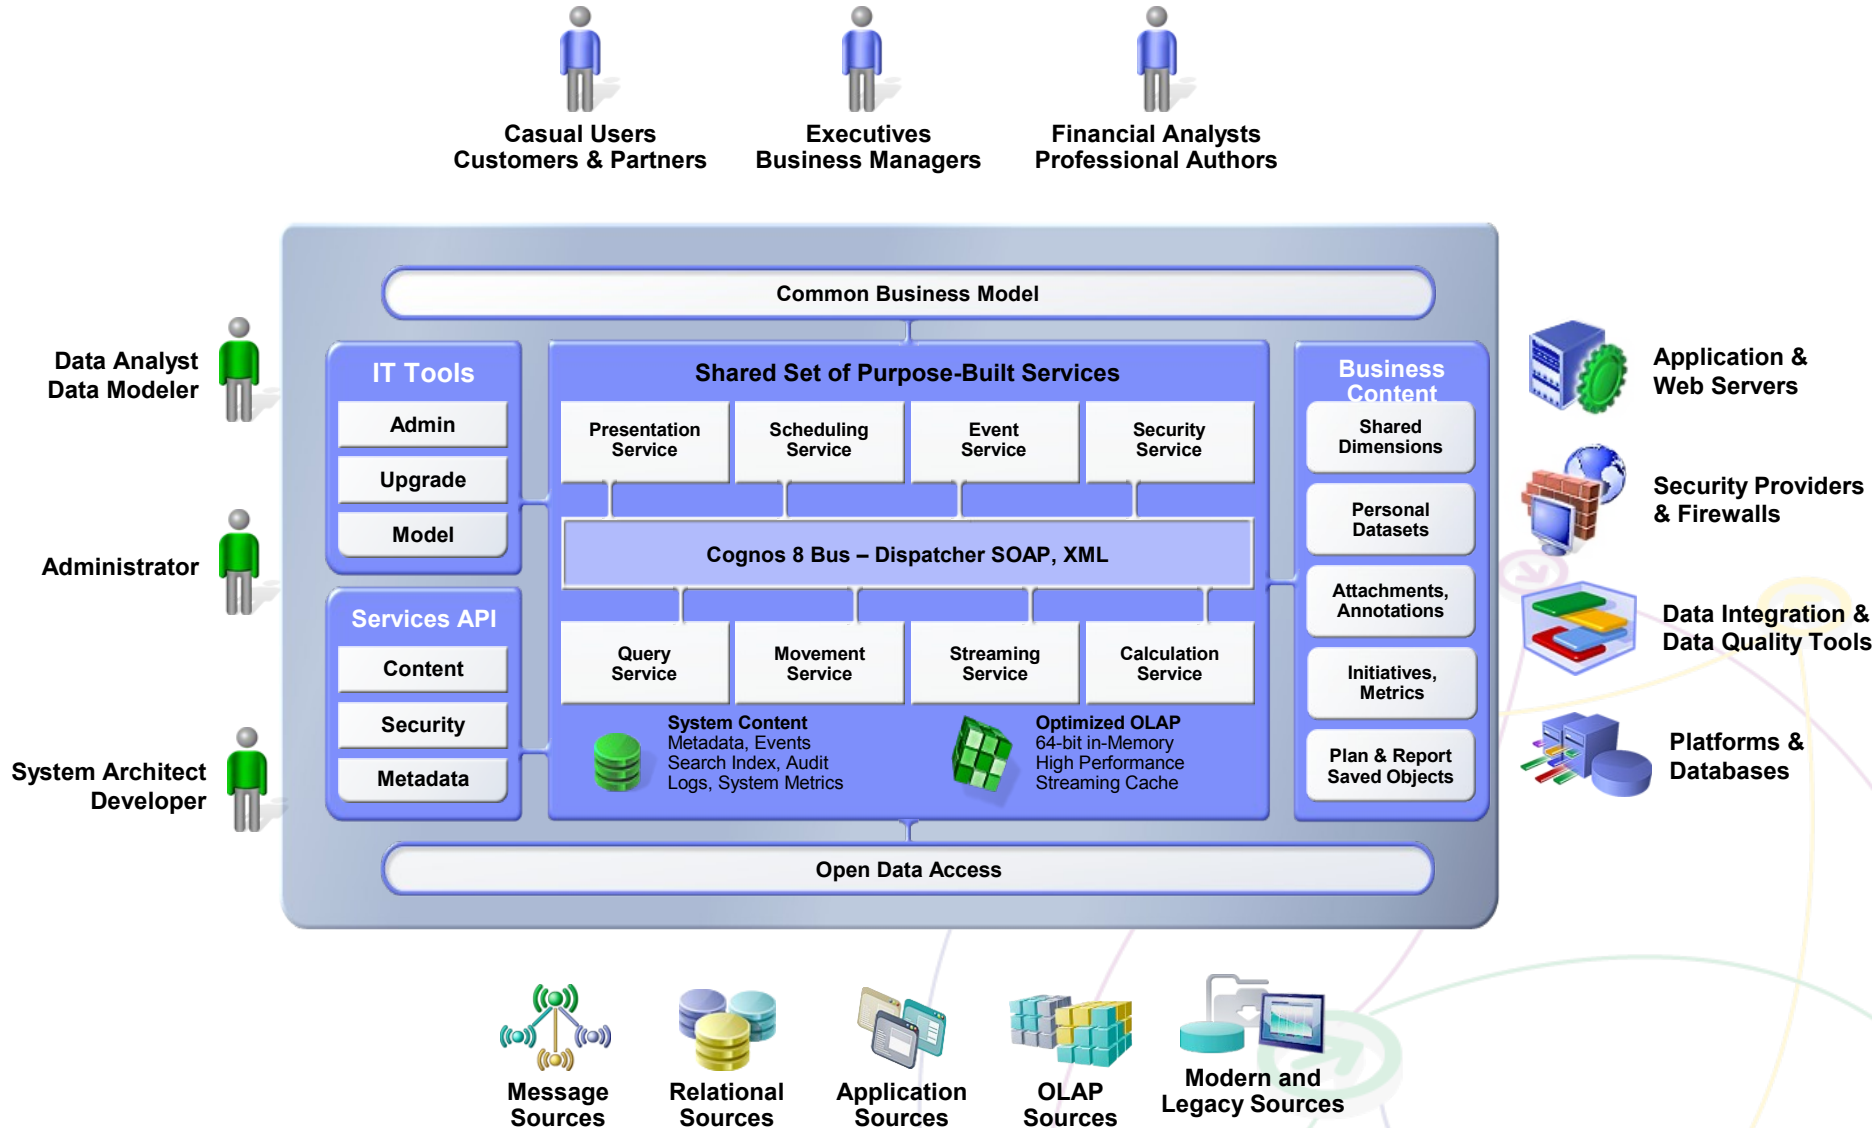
Casual Users
Customers & Partners

Executives
Business Managers

Financial Analysts
Professional Authors

Common Business Model

Data Analyst
Data Modeler

Administrator

System Architect
Developer

IT Tools
Admin
Upgrade
Model

Services API
Content
Security
Metadata

Shared Set of Purpose-Built Services

Presentation Service
Scheduling Service
Event Service
Security Service

Cognos 8 Bus – Dispatcher SOAP, XML

Query Service
Movement Service
Streaming Service
Calculation Service

System Content
Metadata, Events
Search Index, Audit
Logs, System Metrics

Optimized OLAP
64-bit in-Memory
High Performance
Streaming Cache

Business Content
Shared Dimensions
Personal Datasets
Attachments, Annotations
Initiatives, Metrics
Plan & Report Saved Objects

Application & Web Servers

Security Providers & Firewalls

Data Integration & Data Quality Tools

Platforms & Databases

Open Data Access

Message Sources

Relational Sources

Application Sources

OLAP Sources

Modern and Legacy Sources